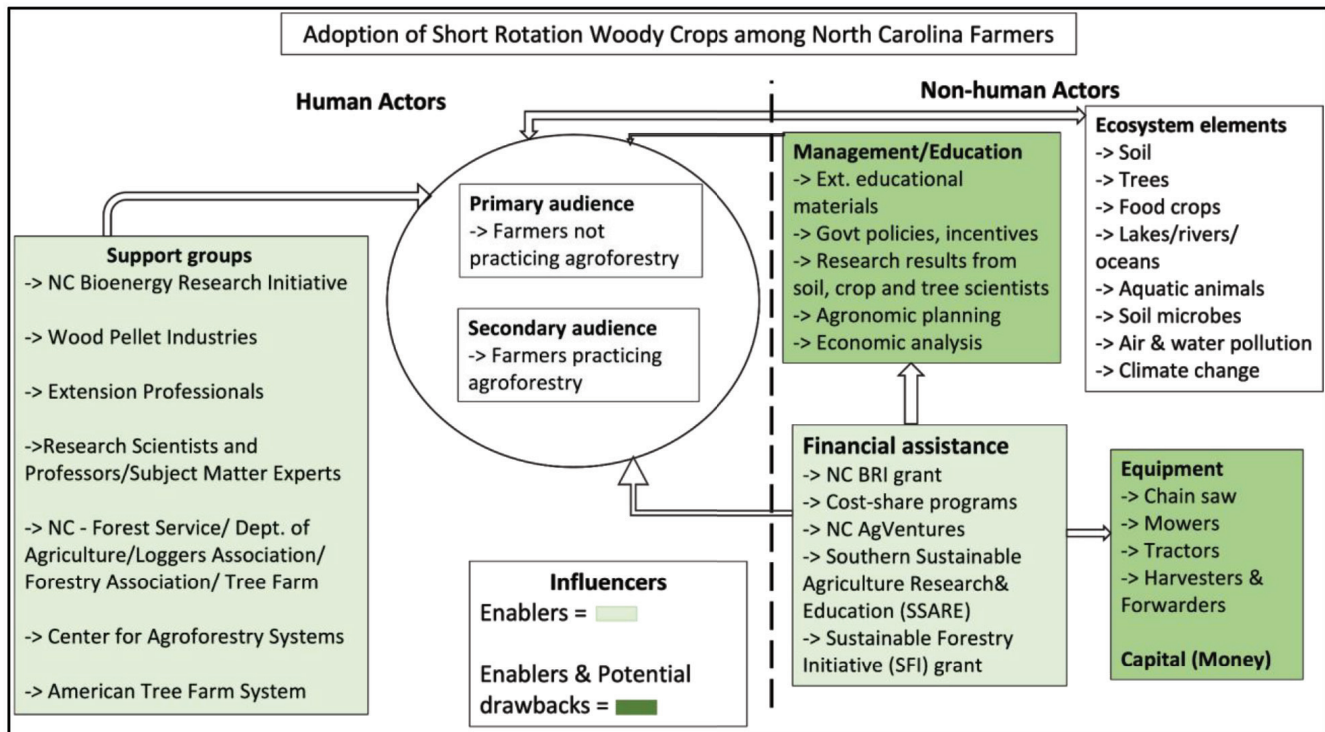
Adoption of Short Rotation Woody Crops among North Carolina Farmers

Human Actors

Non-human Actors

Support groups
-> NC Bioenergy Research Initiative
-> Wood Pellet Industries
-> Extension Professionals
->Research Scientists and Professors/Subject Matter Experts
-> NC - Forest Service/ Dept. of Agriculture/Loggers Association/ Forestry Association/ Tree Farm
-> Center for Agroforestry Systems
-> American Tree Farm System

Primary audience
-> Farmers not practicing agroforestry

Secondary audience
-> Farmers practicing agroforestry

Influencers
Enablers =
Enablers & Potential drawbacks =

Management/Education
-> Ext. educational materials
-> Govt policies, incentives
-> Research results from soil, crop and tree scientists
-> Agronomic planning
-> Economic analysis

Ecosystem elements
-> Soil
-> Trees
-> Food crops
-> Lakes/rivers/ oceans
-> Aquatic animals
-> Soil microbes
-> Air & water pollution
-> Climate change

Financial assistance
-> NC BRI grant
-> Cost-share programs
-> NC AgVentures
-> Southern Sustainable Agriculture Research& Education (SSARE)
-> Sustainable Forestry Initiative (SFI) grant

Equipment
-> Chain saw
-> Mowers
-> Tractors
-> Harvesters & Forwarders

Capital (Money)